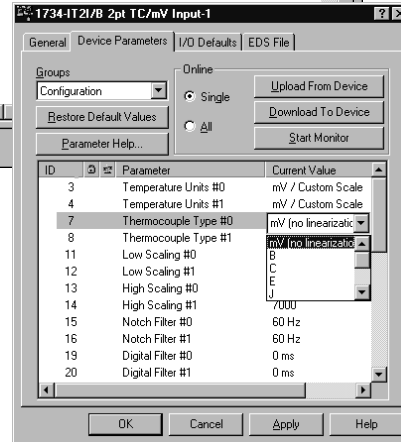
1734-IT2I/B 2pt TC/mV Input-1

General | Device Parameters | I/O Defaults | EDS File

Groups
Configuration

Restore Default Values

Parameter Help...

Online
Single
All

Upload From Device
Download To Device
Start Monitor

| ID | Parameter | Current Value |
|---|---|---|
| 3 | Temperature Units #0 | mV / Custom Scale |
| 4 | Temperature Units #1 | mV / Custom Scale |
| 7 | Thermocouple Type #0 | mV (no linearizatio |
| 8 | Thermocouple Type #1 | mV (no linearizatio |
| 11 | Low Scaling #0 | B |
| 12 | Low Scaling #1 | C |
| 13 | High Scaling #0 | E |
| 14 | High Scaling #1 | J 7000 |
| 15 | Notch Filter #0 | 60 Hz |
| 16 | Notch Filter #1 | 60 Hz |
| 19 | Digital Filter #0 | 0 ms |
| 20 | Digital Filter #1 | 0 ms |

OK | Cancel | Apply | Help